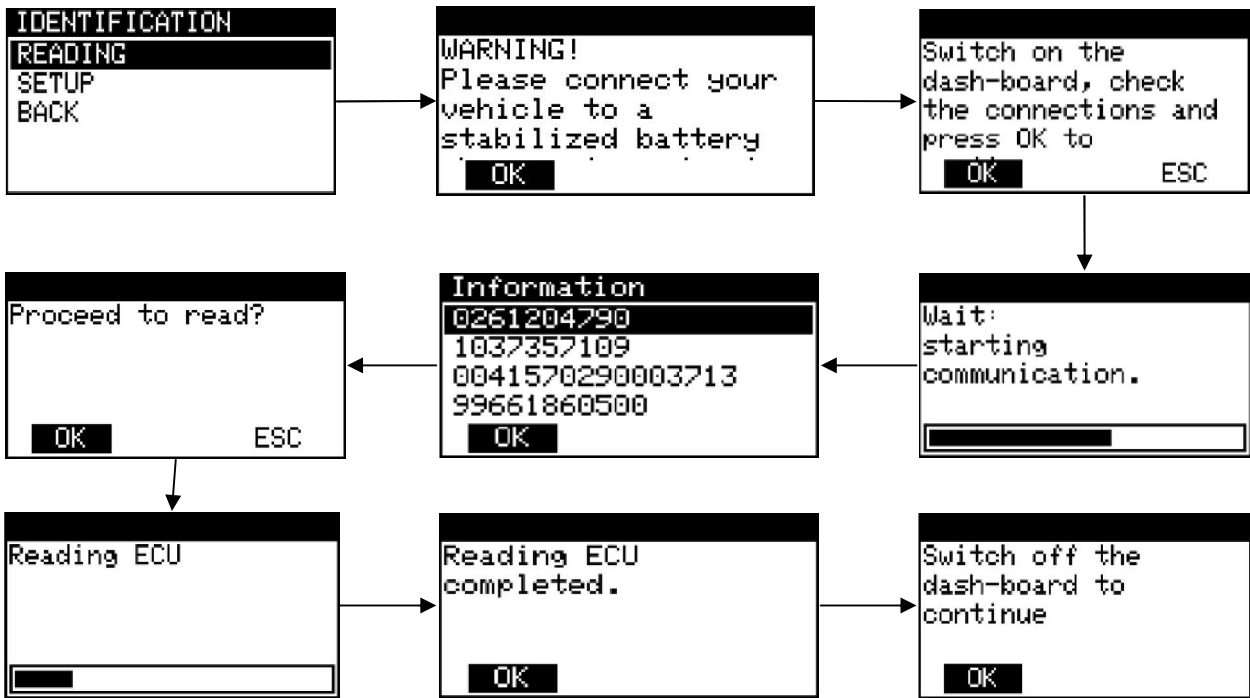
IDENTIFICATION
READING
SETUP
BACK

WARNING!
Please connect your vehicle to a stabilized battery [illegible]
OK

Switch on the dash-board, check the connections and press OK to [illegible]
OK ESC

Wait:
starting communication.

Information
0261204790
1037357109
0041570290003713
99661860500
OK

Proceed to read?
OK ESC

Reading ECU

Reading ECU completed.
OK

Switch off the dash-board to continue
OK